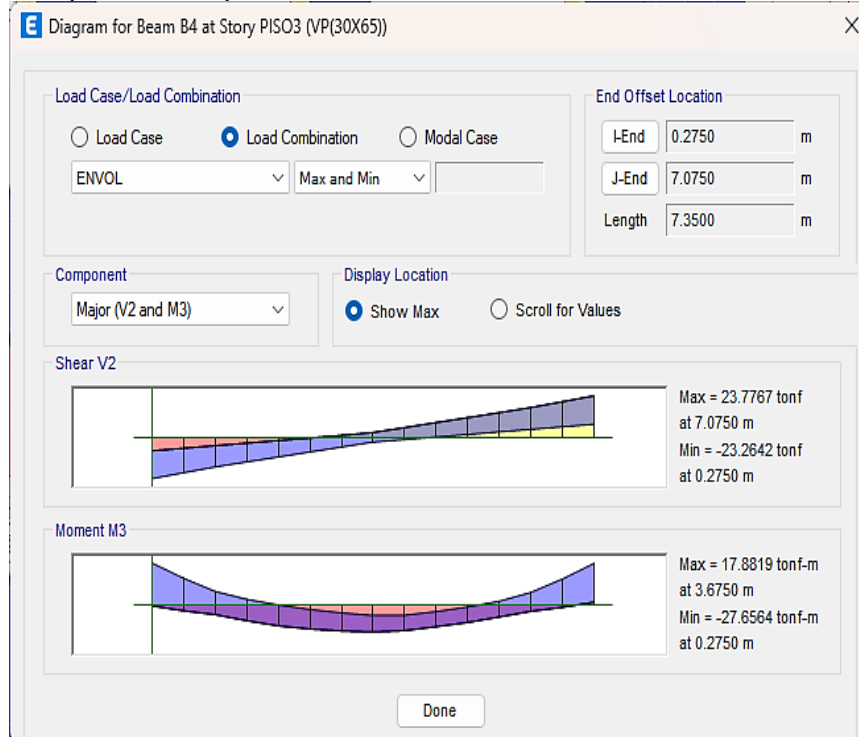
E Diagram for Beam B4 at Story PISO3 (VP(30X65))

Load Case/Load Combination

Load Case
Load Combination
Modal Case

ENVOL
Max and Min

End Offset Location

I-End 0.2750 m
J-End 7.0750 m
Length 7.3500 m

Component
Major (V2 and M3)

Display Location
Show Max
Scroll for Values

Shear V2

Max = 23.7767 tonf
at 7.0750 m
Min = -23.2642 tonf
at 0.2750 m

Moment M3

Max = 17.8819 tonf-m
at 3.6750 m
Min = -27.6564 tonf-m
at 0.2750 m

Done